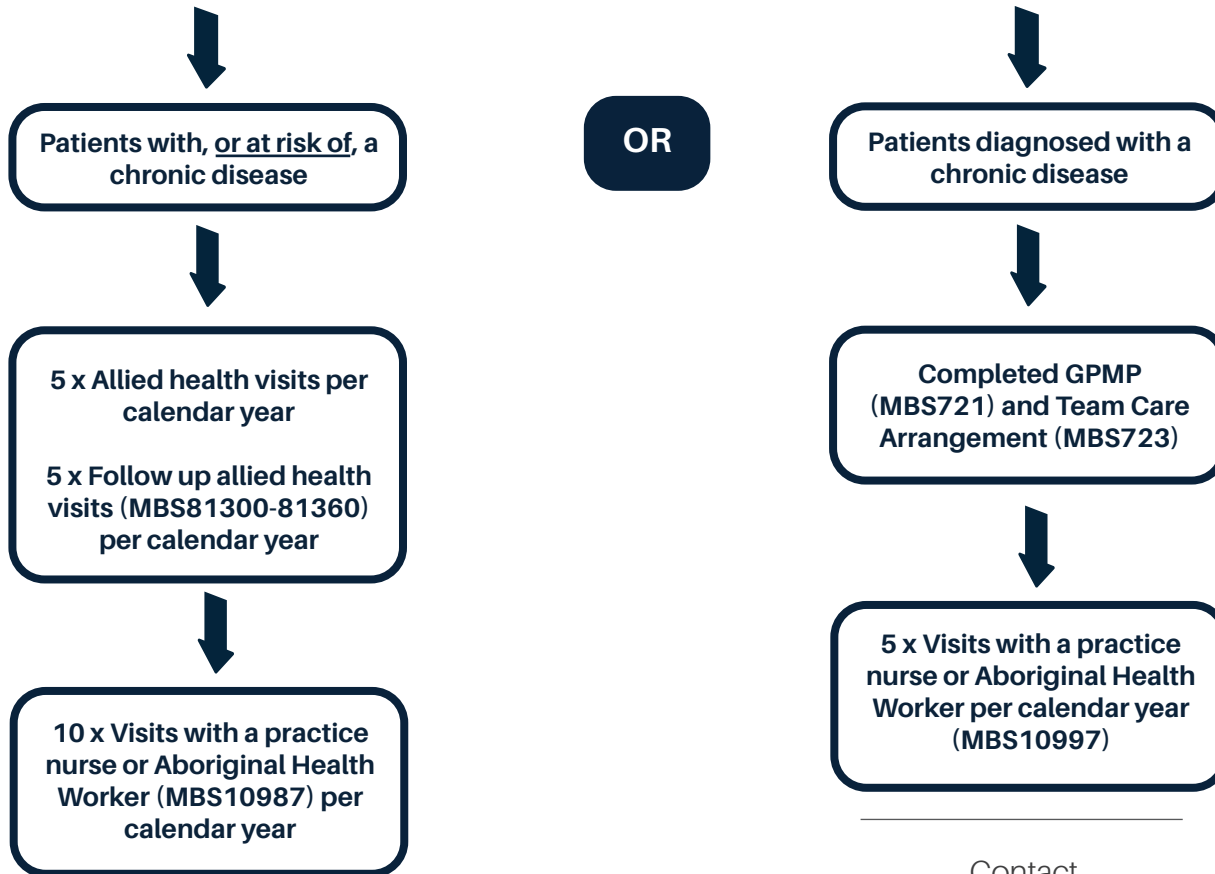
Patients with, or at risk of, a chronic disease

5 x Allied health visits per calendar year

5 x Follow up allied health visits (MBS81300-81360) per calendar year

10 x Visits with a practice nurse or Aboriginal Health Worker (MBS10987) per calendar year

OR

Patients diagnosed with a chronic disease

Completed GPMP (MBS721) and Team Care Arrangement (MBS723)

5 x Visits with a practice nurse or Aboriginal Health Worker per calendar year (MBS10997)

Contact